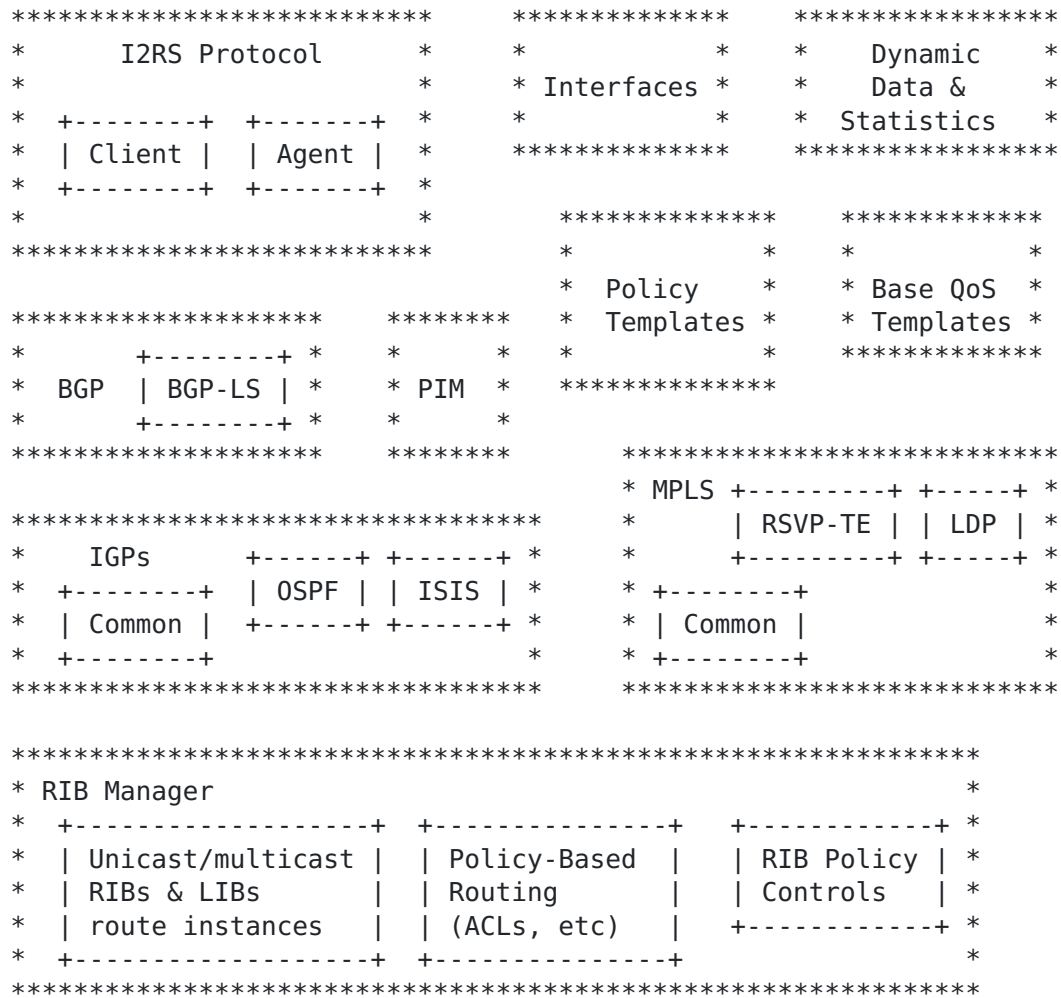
I2RS Protocol

Client

Agent

Interfaces

Dynamic Data & Statistics

Policy Templates

Base QoS Templates

BGP

BGP-LS

PIM

MPLS

RSVP-TE

LDP

Common

IGPs

OSPF

ISIS

Common

RIB Manager

Unicast/multicast RIBs & LIBs route instances

Policy-Based Routing (ACLs, etc)

RIB Policy Controls